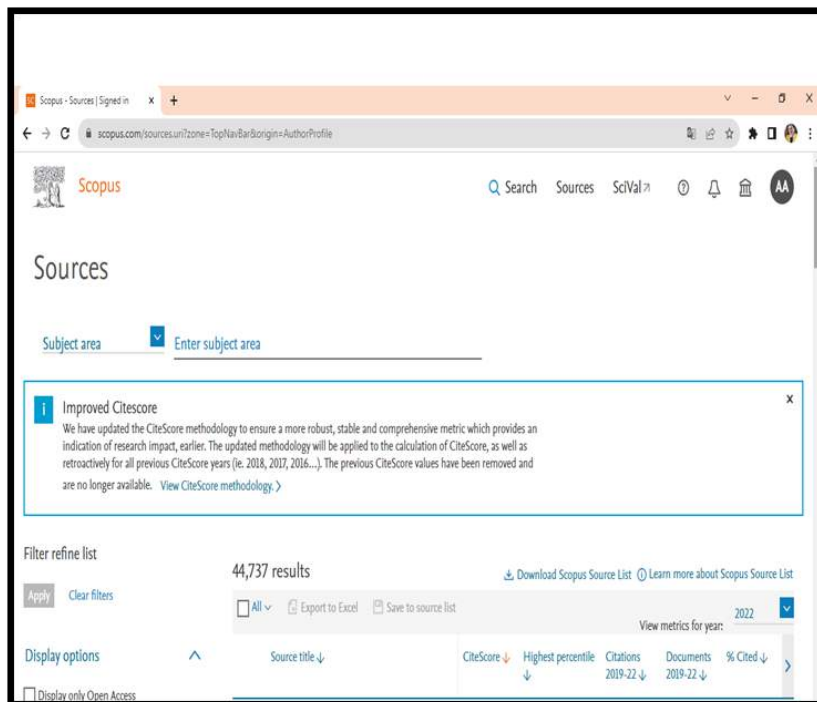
Scopus - Sources | Signed in ×  +

scopus.com/sources.uri?zone=TopNavBar&origin=AuthorProfile

Scopus

Search Sources SciVal ↗ AA

Sources

Subject area Enter subject area

Improved Citescore
We have updated the CiteScore methodology to ensure a more robust, stable and comprehensive metric which provides an indication of research impact, earlier. The updated methodology will be applied to the calculation of CiteScore, as well as retroactively for all previous CiteScore years (ie. 2018, 2017, 2016....). The previous CiteScore values have been removed and are no longer available. View CiteScore methodology. ›

×

Filter refine list

Apply Clear filters

Display options

Display only Open Access

44,737 results

Download Scopus Source List Learn more about Scopus Source List

All Export to Excel Save to source list

View metrics for year: 2022

| Source title ↓ | CiteScore ↓ | Highest percentile ↓ | Citations 2019-22 ↓ | Documents 2019-22 ↓ | % Cited ↓ |
|---|---|---|---|---|---|